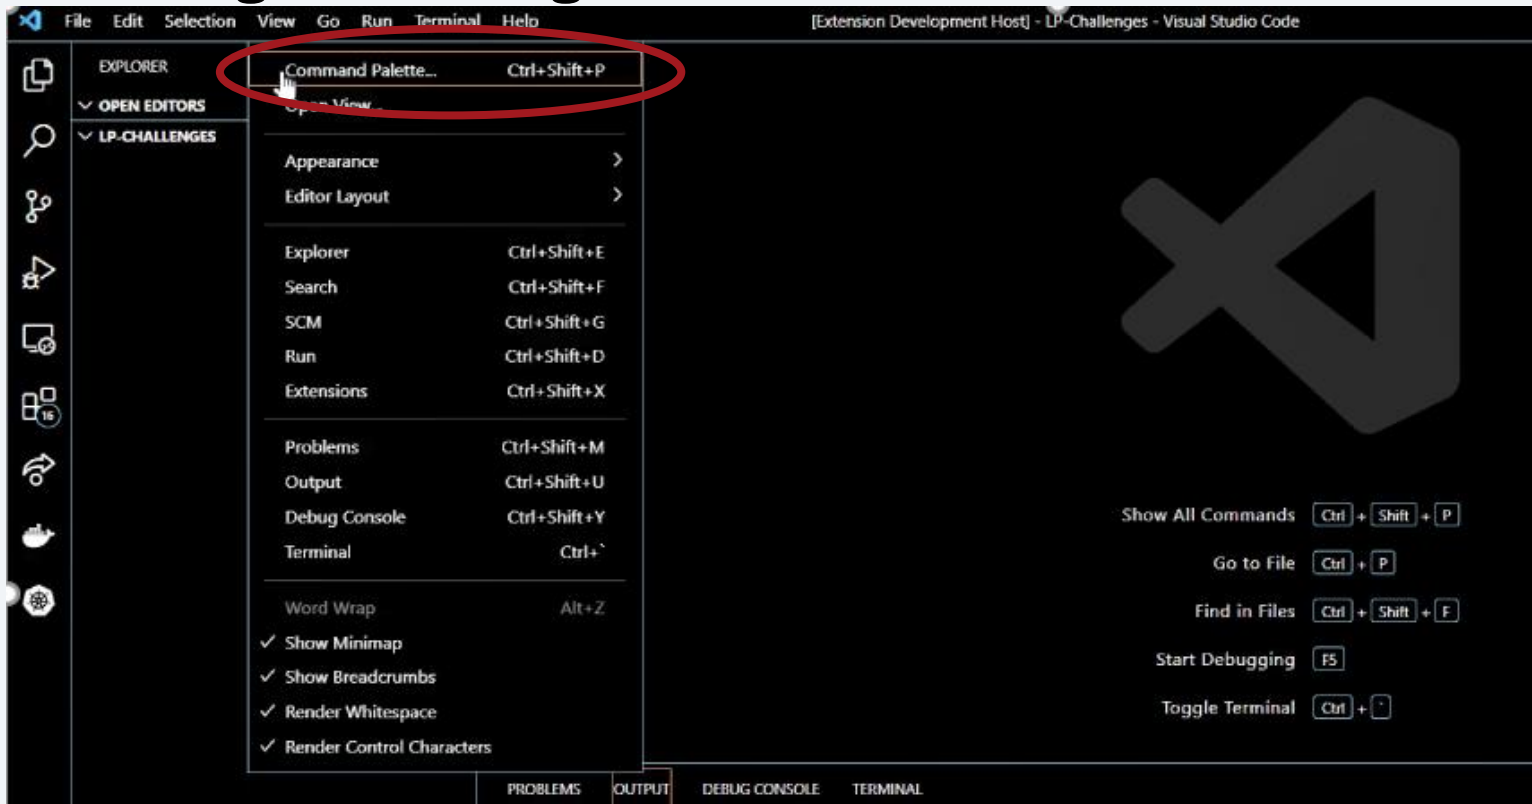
File Edit Selection View Go Run Terminal Help

[Extension Development Host] - LP-Challenges - Visual Studio Code

EXPLORER
OPEN EDITORS
LP-CHALLENGES

16

Command Palette... Ctrl+Shift+P
Open View...

Appearance
Editor Layout

Explorer Ctrl+Shift+E
Search Ctrl+Shift+F
SCM Ctrl+Shift+G
Run Ctrl+Shift+D
Extensions Ctrl+Shift+X

Problems Ctrl+Shift+M
Output Ctrl+Shift+U
Debug Console Ctrl+Shift+Y
Terminal Ctrl+`

Word Wrap Alt+Z
✓ Show Minimap
✓ Show Breadcrumbs
✓ Render Whitespace
✓ Render Control Characters

Show All Commands Ctrl + Shift + P
Go to File Ctrl + P
Find in Files Ctrl + Shift + F
Start Debugging F5
Toggle Terminal Ctrl + `

PROBLEMS OUTPUT DEBUG CONSOLE TERMINAL